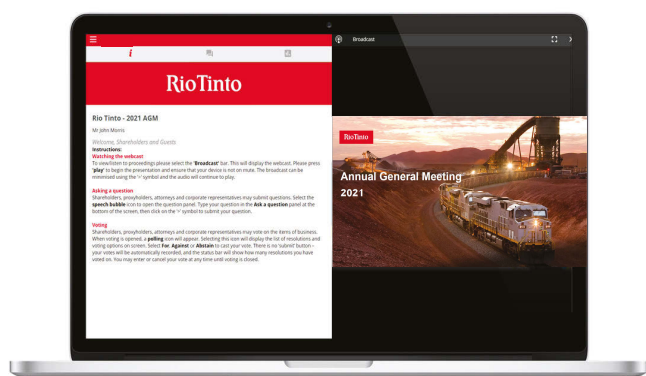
Broadcast

Rio Tinto

Rio Tinto - 2021 AGM

Mr John Morris

Welcome, Shareholders and Guests

Instructions:

Watching the webcast

To view/listen to proceedings please select the 'Broadcast' bar. This will display the webcast. Please press 'play' to begin the presentation and ensure that your device is not mute. The broadcast can be minimised using the '>' symbol and the audio will continue to play.

Asking a question

Shareholders, proxyholders, attorneys and corporate representatives may submit questions. Select the speech bubble icon to open the question panel. Type your question in the Ask a question panel at the bottom of the screen, then click on the '>' symbol to submit your question.

Voting

Shareholders, proxyholders, attorneys and corporate representatives may vote on the items of business. When voting is opened, a polling icon will appear. Selecting this icon will display the list of resolutions and voting options on screen. Select For, Against or Abstain to cast your vote. There is no 'submit' button - your votes will be automatically recorded, and the status bar will show how many resolutions you have voted on. You may enter or cancel your vote at any time until voting is closed.

Rio Tinto

Annual General Meeting
2021